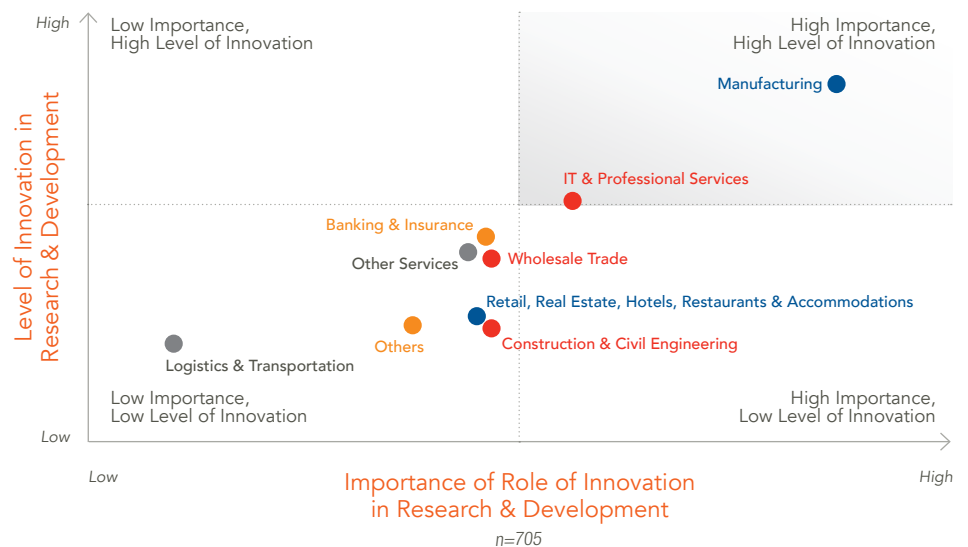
High

Low Importance,
High Level of Innovation

High Importance,
High Level of Innovation

Manufacturing

Level of Innovation in Research & Development

IT & Professional Services

Banking & Insurance

Other Services

Wholesale Trade

Retail, Real Estate, Hotels, Restaurants & Accommodations

Logistics & Transportation

Others

Construction & Civil Engineering

Low Importance,
Low Level of Innovation

High Importance,
Low Level of Innovation

Low

Low

High

Importance of Role of Innovation in Research & Development

n=705